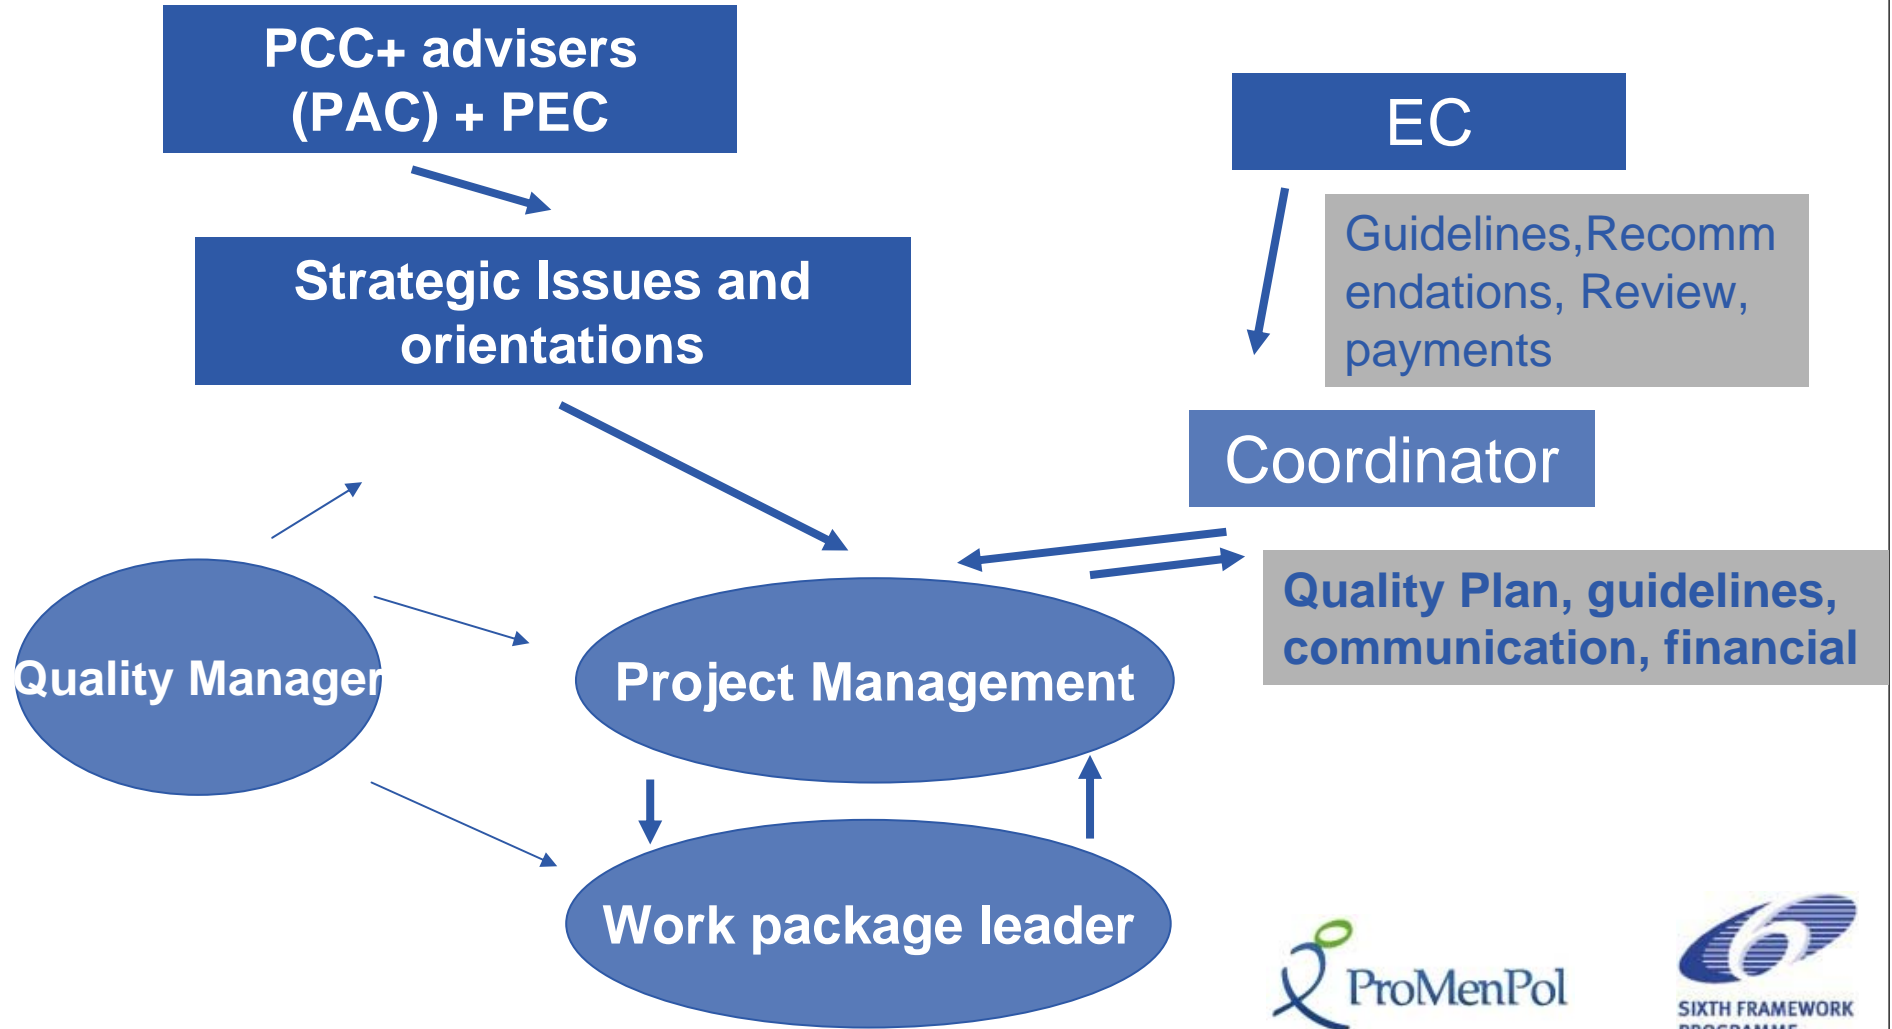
PCC+ advisers (PAC) + PEC

EC

Strategic Issues and orientations

Guidelines,Recommendations, Review, payments

Coordinator

Quality Plan, guidelines, communication, financial

Quality Manager

Project Management

Work package leader

ProMenPol

SIXTH FRAMEWORK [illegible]